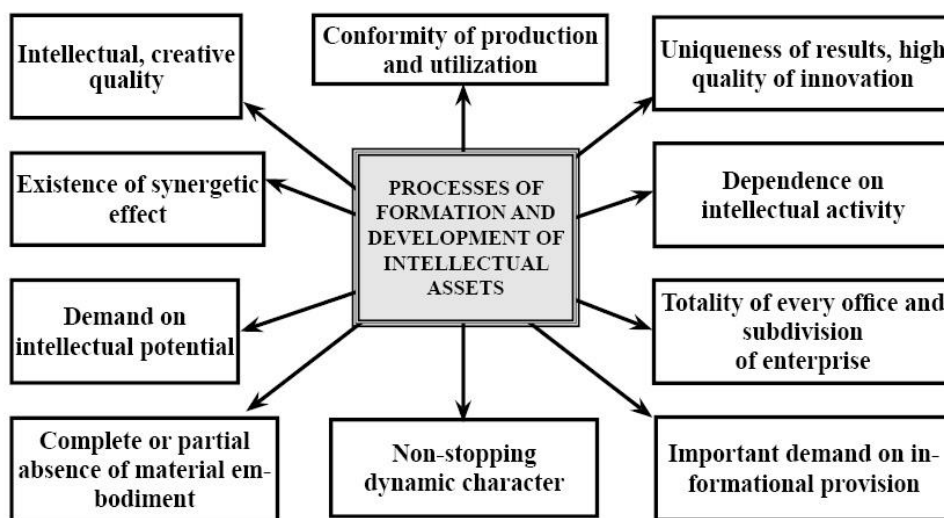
Intellectual, creative quality

Conformity of production and utilization

Uniqueness of results, high quality of innovation

Existence of synergetic effect

PROCESSES OF FORMATION AND DEVELOPMENT OF INTELLECTUAL ASSETS

Dependence on intellectual activity

Demand on intellectual potential

Totality of every office and subdivision of enterprise

Complete or partial absence of material embodiment

Non-stopping dynamic character

Important demand on informational provision